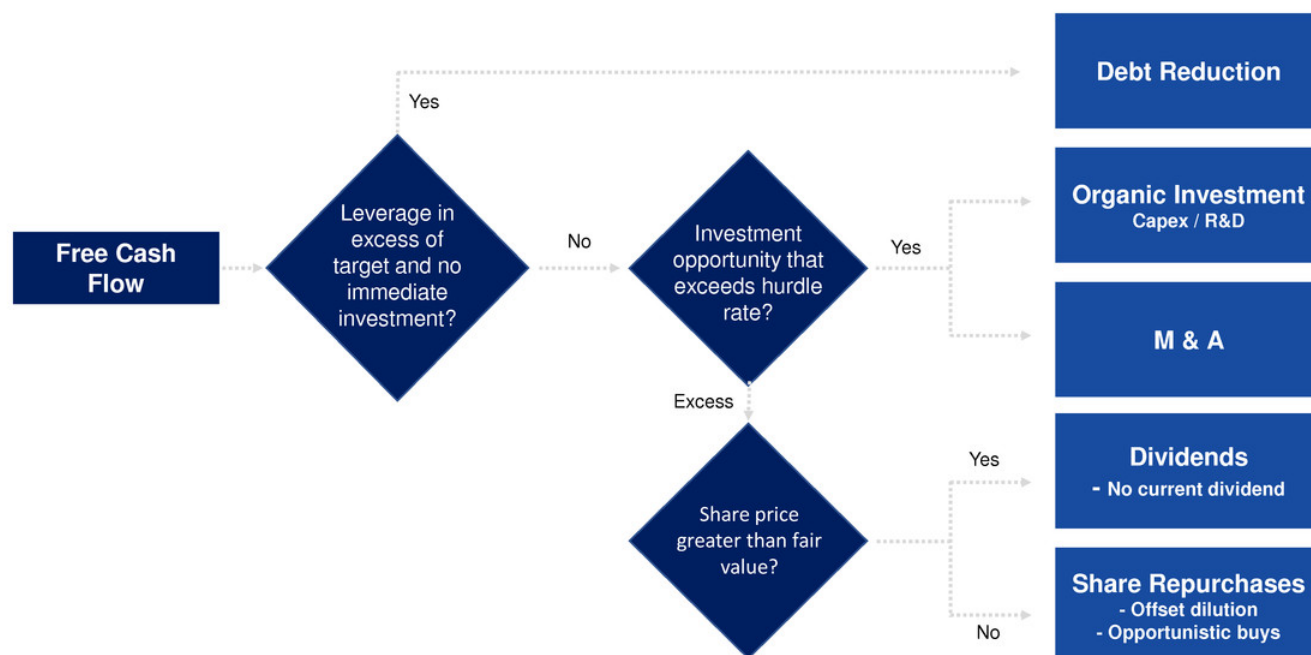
Free Cash Flow

Yes

Leverage in excess of target and no immediate investment?

No

Investment opportunity that exceeds hurdle rate?

Yes

Excess

Share price greater than fair value?

Yes

No

Debt Reduction

Organic Investment
Capex / R&D

M & A

Dividends
- No current dividend

Share Repurchases
- Offset dilution
- Opportunistic buys